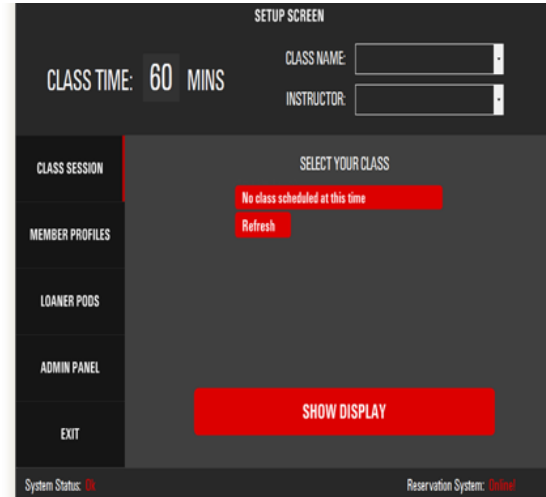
SETUP SCREEN

CLASS TIME: 60 MINS

CLASS NAME:

INSTRUCTOR:

CLASS SESSION

MEMBER PROFILES

LOANER PODS

ADMIN PANEL

EXIT

SELECT YOUR CLASS

No class scheduled at this time

Refresh

SHOW DISPLAY

System Status: Ok

Reservation System: Online!